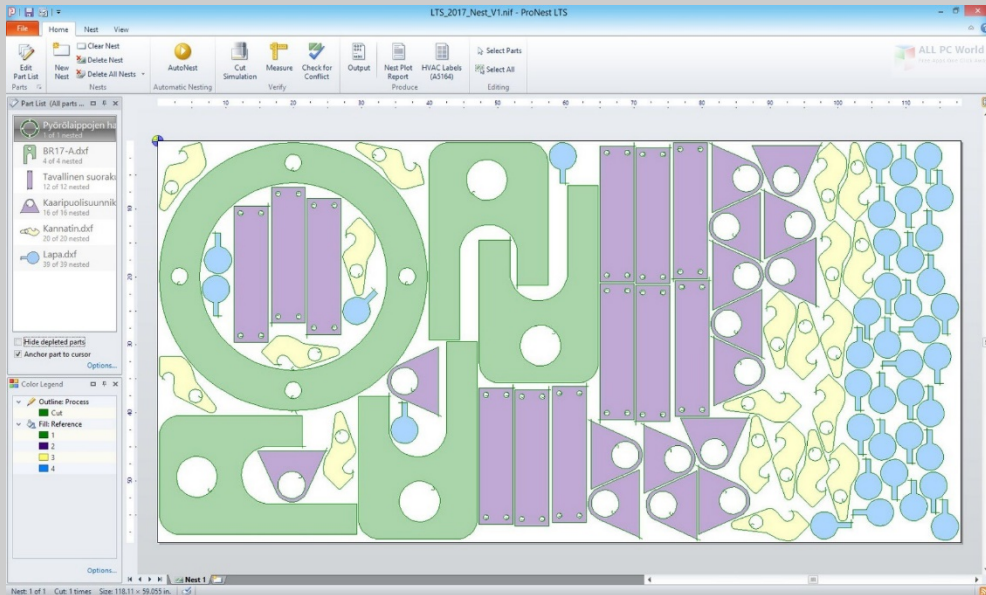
LTS_2017_Nest_V1.nif - ProNest LTS

File Home Nest View

Edit Part List
Parts

New Nest
Clear Nest
Delete Nest
Delete All Nests
Nests

AutoNest
Automatic Nesting

Cut Simulation
Measure
Check for Conflict
Verify

Output
Nest Plot Report
HVAC Labels (AS164)
Produce

Select Parts
Select All
Editing

ALL PC World

Part List (All parts ...

Pyörölaippojen h
1 of 1 nested
BR17-A.dxf
4 of 4 nested
Tavallinen suoraka
12 of 12 nested
Kaaripuolisuunnik
16 of 16 nested
Kannatin.dxf
20 of 20 nested
Lapa.dxf
39 of 39 nested

Hide depleted parts
Anchor part to cursor
Options...

Color Legend
Outline: Process
Cut
Fill: Reference
1
2
3
4

Options...

10 20 30 40 50 60 70 80 90 100 110

10 20 30 40 50

Nest 1

Nest: 1 of 1 Cut: 1 times Size: 118.11 x 59.055 in.